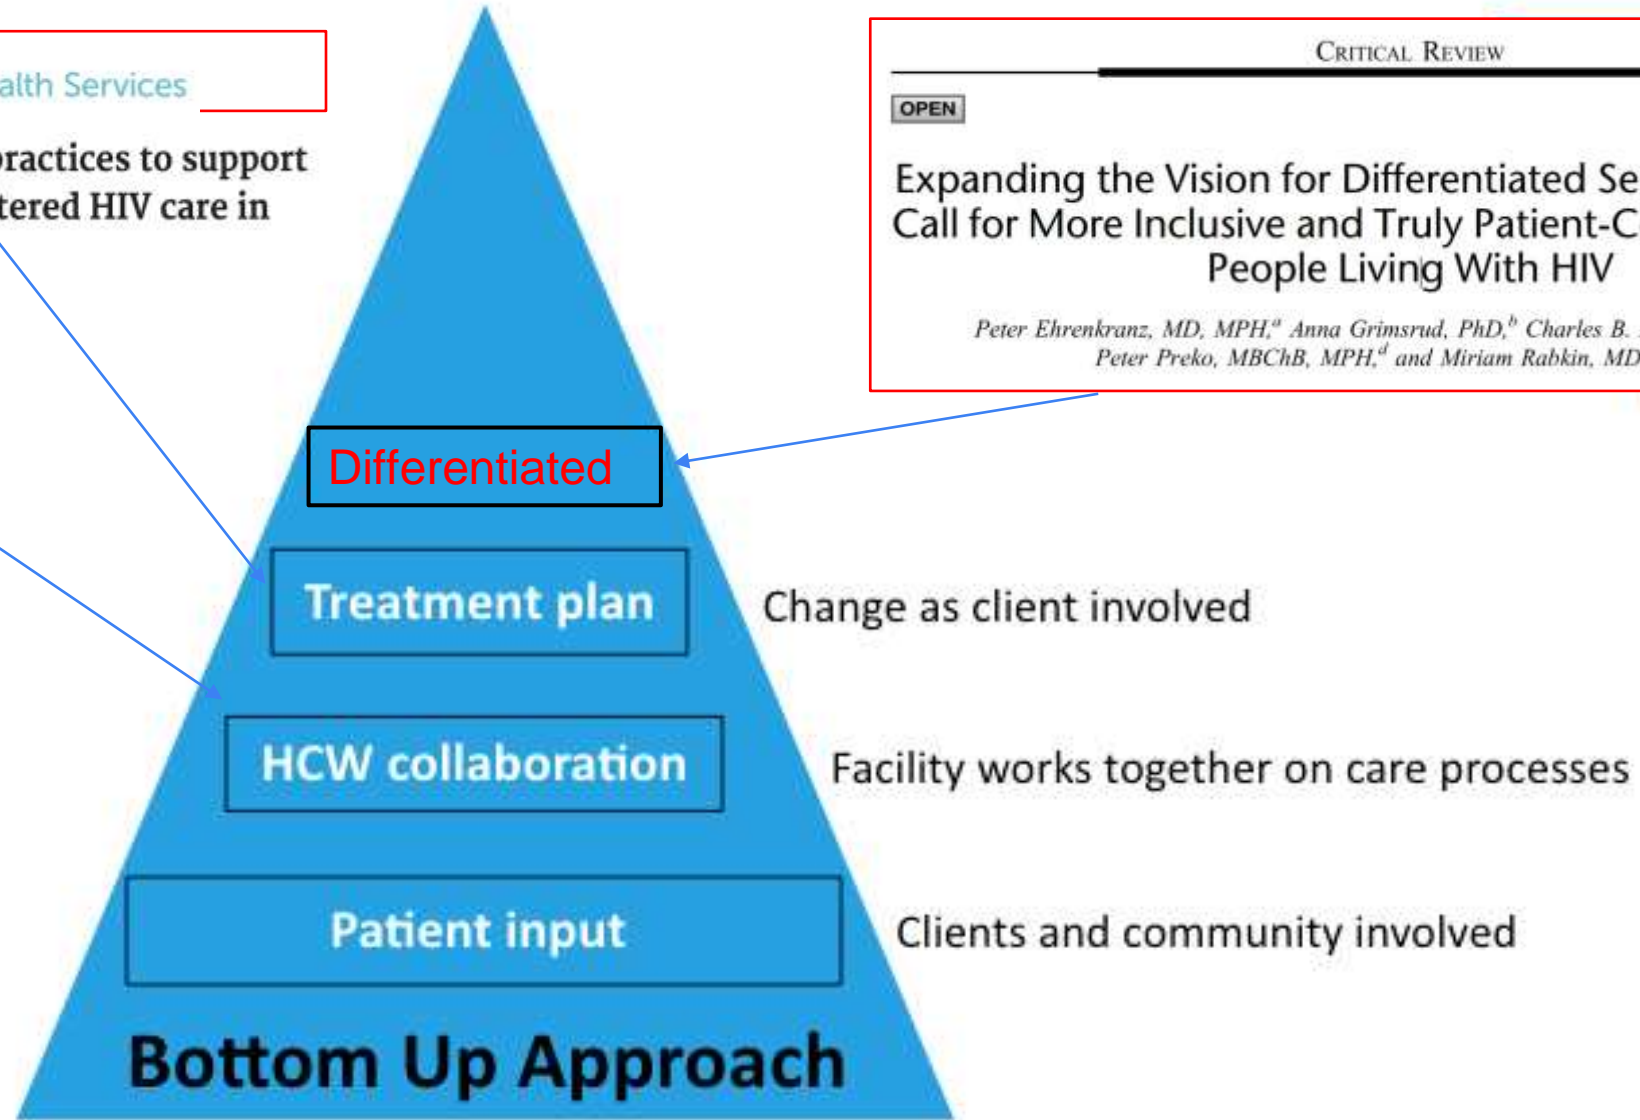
alth Services

practices to support tered HIV care in

Critical Review

OPEN

Expanding the Vision for Differentiated Se Call for More Inclusive and Truly Patient-C People Living With HIV

Peter Ehrenkranz, MD, MPH,$^{a}$ Anna Grimsrud, PhD,$^{b}$ Charles B. Peter Preko, MBChB, MPH,$^{d}$ and Miriam Rabkin, MD

Differentiated

Treatment plan

Change as client involved

HCW collaboration

Facility works together on care processes

Patient input

Clients and community involved

Bottom Up Approach